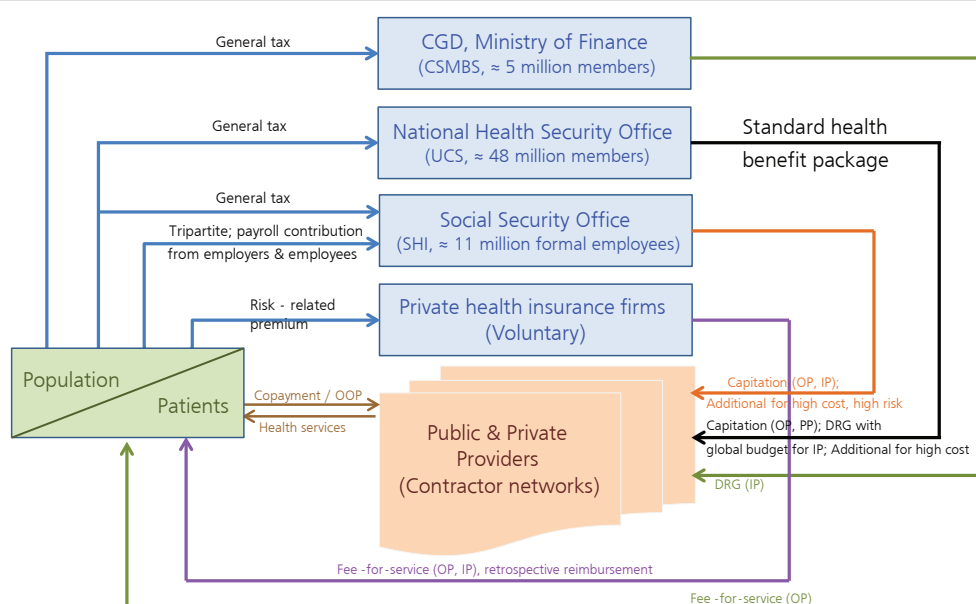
General tax

CGD, Ministry of Finance
(CSMBS, ≈ 5 million members)

General tax

National Health Security Office
(UCS, ≈ 48 million members)

Standard health benefit package

General tax

Tripartite; payroll contribution from employers & employees

Social Security Office
(SHI, ≈ 11 million formal employees)

Risk - related premium

Private health insurance firms
(Voluntary)

Population

Patients

Copayment / OOP

Health services

Public & Private Providers
(Contractor networks)

Capitation (OP, IP);
Additional for high cost, high risk

Capitation (OP, PP); DRG with global budget for IP; Additional for high cost

DRG (IP)

Fee -for-service (OP, IP), retrospective reimbursement

Fee -for-service (OP)